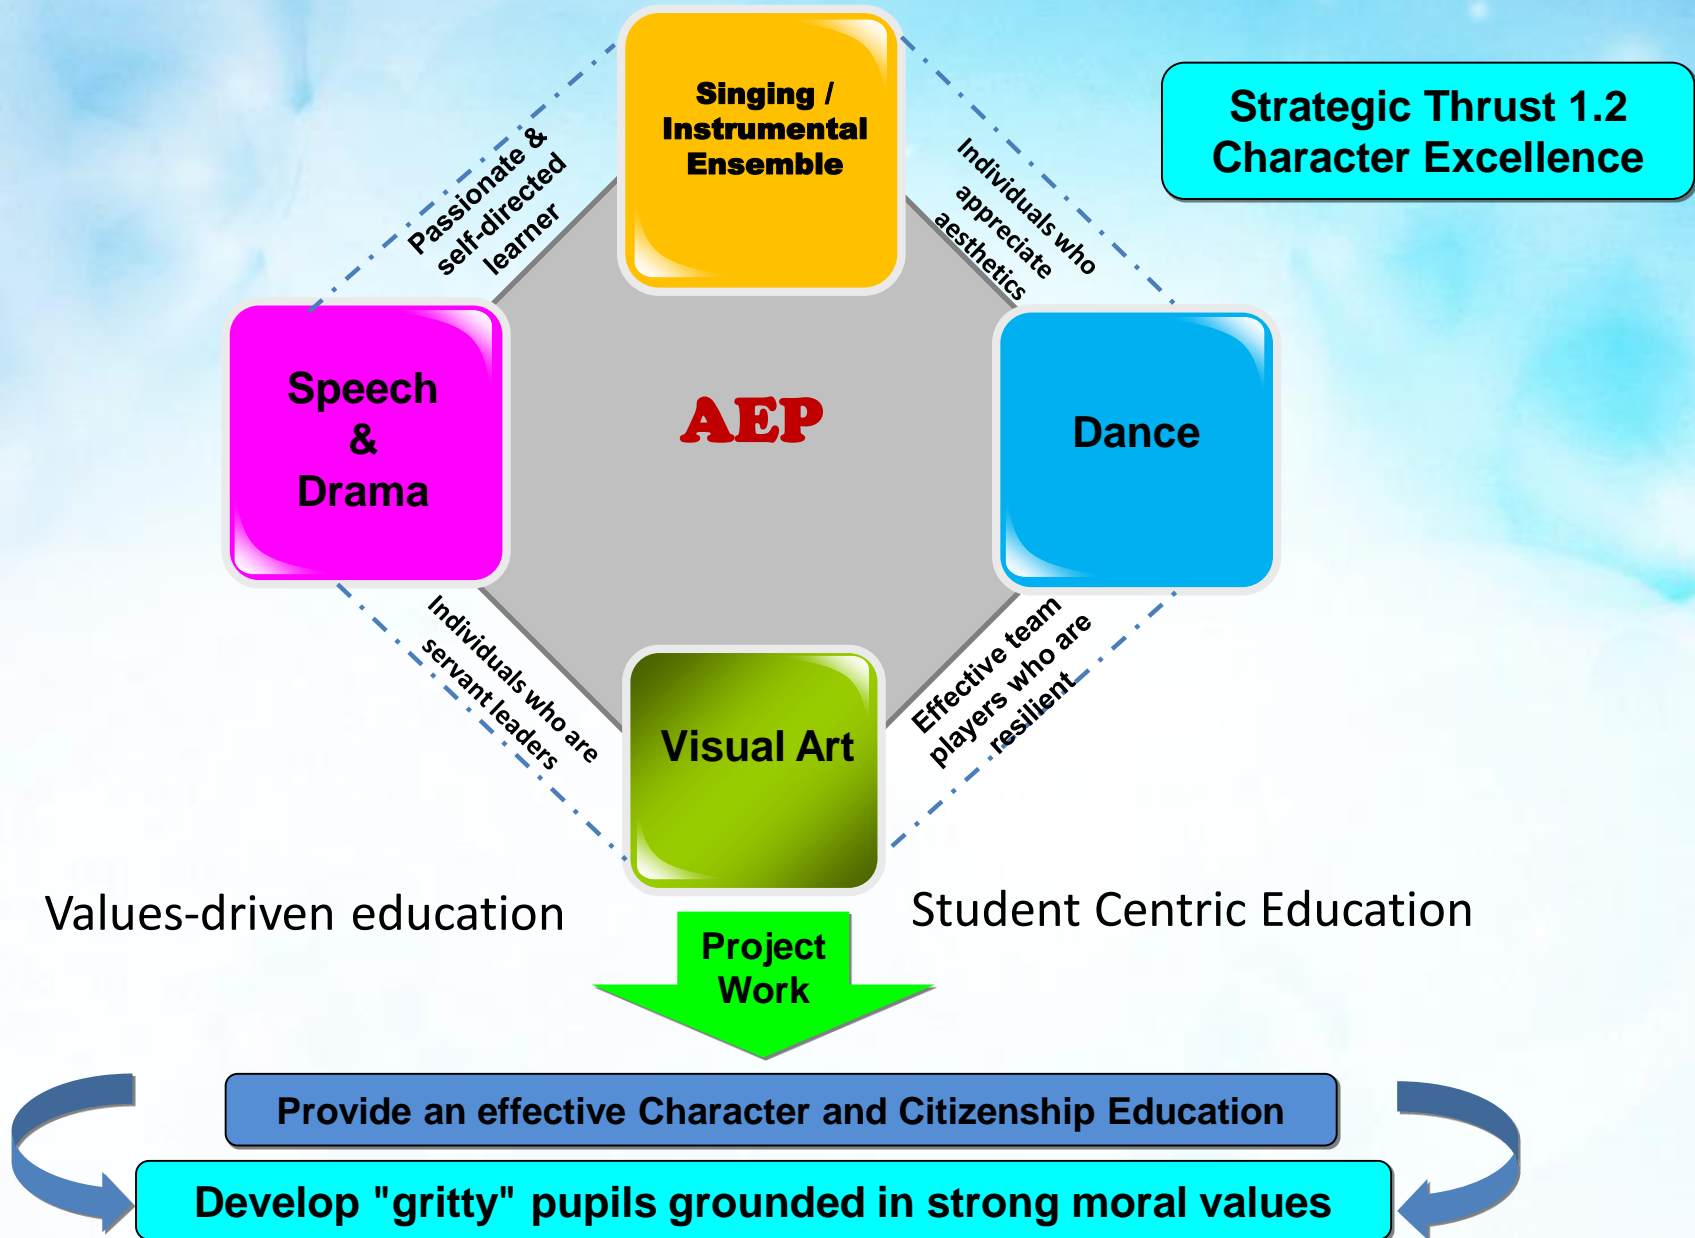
Strategic Thrust 1.2
Character Excellence

Singing / Instrumental Ensemble

Passionate & self-directed learner

Individuals who appreciate aesthetics

Speech & Drama

AEP

Dance

Individuals who are servant leaders

Effective team players who are resilient

Visual Art

Values-driven education

Student Centric Education

Project Work

Provide an effective Character and Citizenship Education

Develop "gritty" pupils grounded in strong moral values